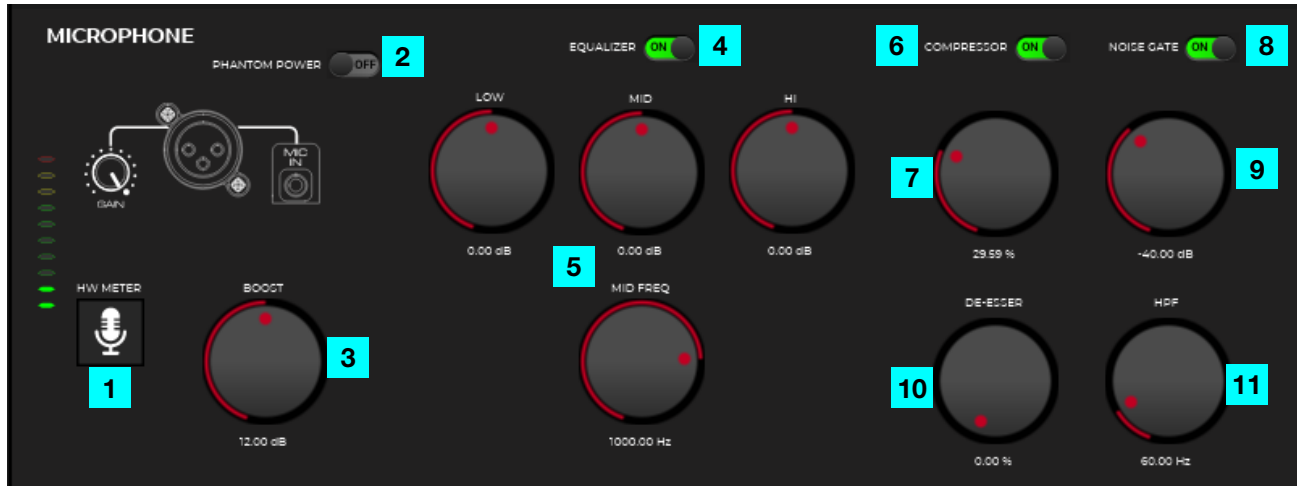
MICROPHONE

PHANTOM POWER OFF 2

EQUALIZER ON 4

6 COMPRESSOR ON

NOISE GATE ON 8

GAIN

MIC IN

LOW

0.00 dB

MID

0.00 dB

HI

0.00 dB

7

29.59 %

9

-40.00 dB

HW METER

1

BOOST

3

12.00 dB

5

MID FREQ

1000.00 Hz

DE-ESSER

10

0.00 %

HPF

11

60.00 Hz